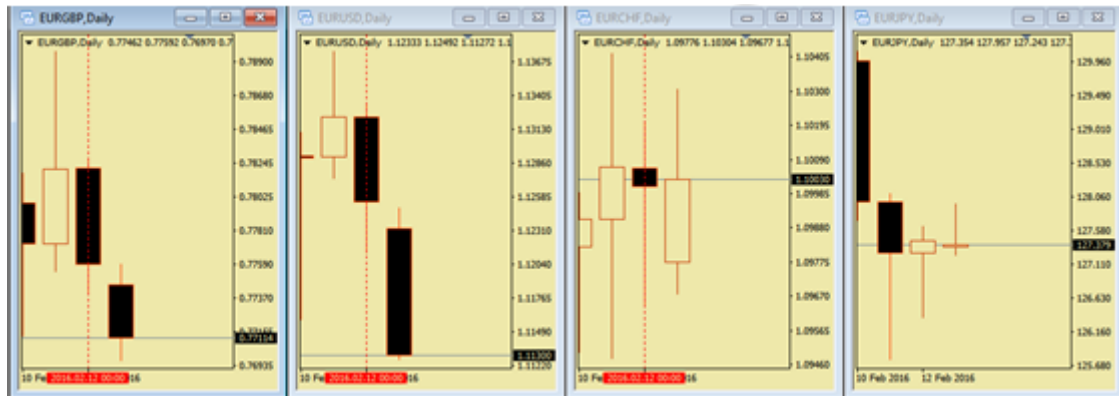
EURGBP,Daily

EURGBP,Daily 0.77462 0.77592 0.76970 0.7

0.78900
0.78680
0.78465
0.78245
0.78025
0.77810
0.77590
0.77370
0.77114
0.76935

10 Fe 2016.02.12 00:00 16

EURUSD,Daily

EURUSD,Daily 1.12333 1.12492 1.11272 1.1

1.13675
1.13405
1.13130
1.12860
1.12585
1.12310
1.12040
1.11765
1.11490
1.11300
1.11220

10 Fe 2016.02.12 00:00 16

EURCHF,Daily

EURCHF,Daily 1.09776 1.10304 1.09677 1.1

1.10405
1.10300
1.10195
1.10090
1.10030
1.09985
1.09880
1.09775
1.09670
1.09565
1.09460

10 Fe 2016.02.12 00:00 16

EURJPY,Daily

EURJPY,Daily 127.354 127.957 127.243 127.

129.960
129.490
129.010
128.530
128.060
127.580
127.379
127.110
126.630
126.160
125.680

10 Feb 2016 12 Feb 2016